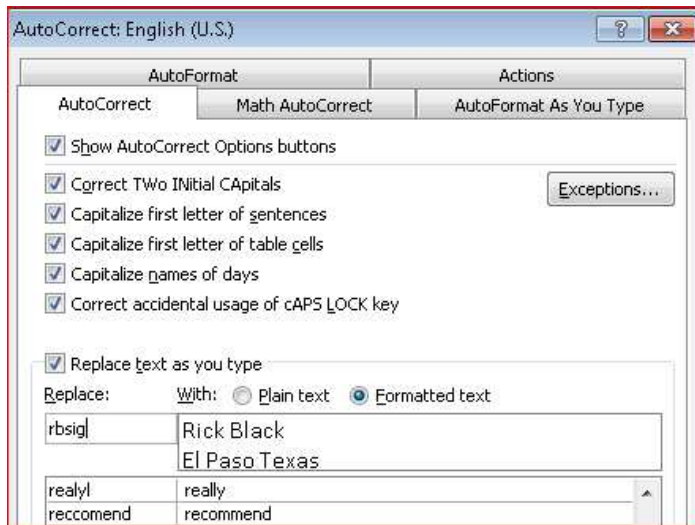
AutoCorrect: English (U.S.)

?

AutoFormat

Actions

AutoCorrect

Math AutoCorrect

AutoFormat As You Type

Show AutoCorrect Options buttons

Correct TWo INitial CApitals

Exceptions...

Capitalize first letter of sentences

Capitalize first letter of table cells

Capitalize names of days

Correct accidental usage of cAPS LOCK key

Replace text as you type

Replace:

With:

Plain text

Formatted text

rbsig

Rick Black
El Paso Texas

| realyl | really |
|---|---|
| reccomend | recommend |